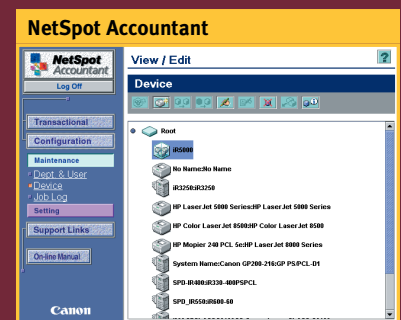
NetSpot Accountant

NetSpot Accountant

Log Off

Transactional

Configuration

Maintenance

Dept & User

Device

Job Log

Setting

Support Links

On-line Manual

Canon

View / Edit

?

Device

Root

iR5000

No Name:No Name

iR3250:iR3250

HP LaserJet 5000 Series:HP LaserJet 5000 Series

HP Color LaserJet 8500:HP Color LaserJet 8500

HP Mopier 240 PCL 5e:HP LaserJet 8000 Series

System Name:Canon GP200-216:GP PS/PCL-D1

SPD-iR400:iR330-400PSPCL

SPD_iR550:iR600-60

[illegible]